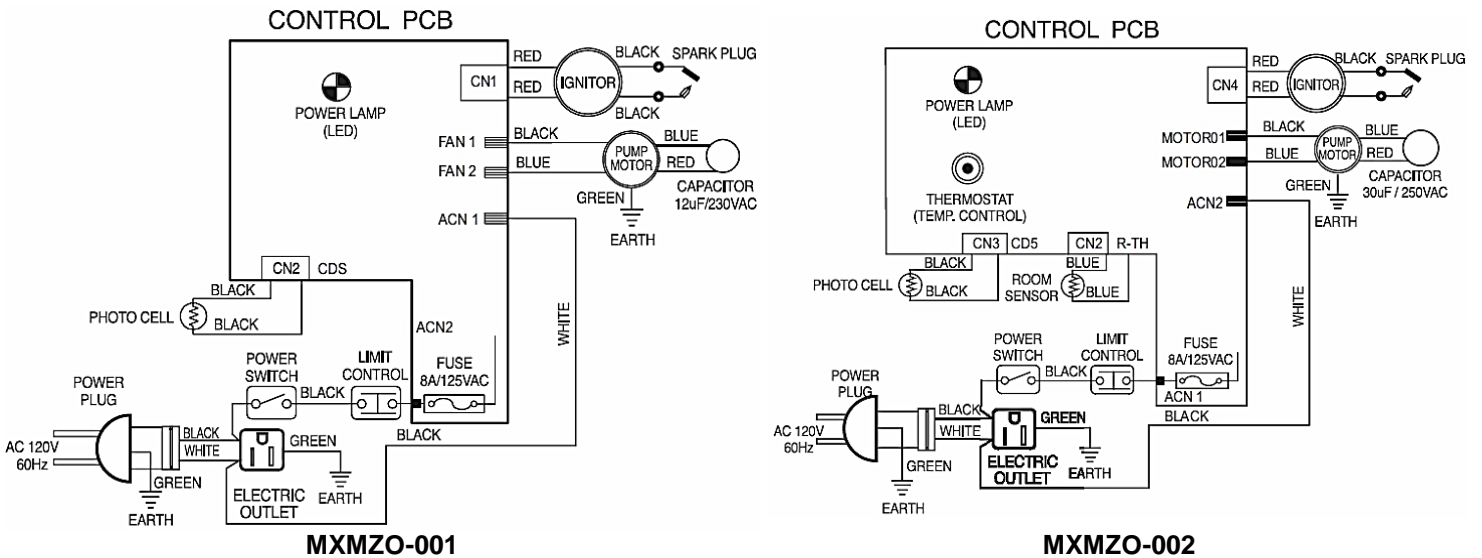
CONTROL PCB

POWER LAMP (LED)

CN1
RED
RED
IGNITOR
BLACK
BLACK
SPARK PLUG

FAN 1
FAN 2
BLACK
BLUE
PUMP MOTOR
BLUE
RED
CAPACITOR 12uF/230VAC
GREEN
EARTH

ACN 1

CN2 CDS
BLACK
PHOTO CELL
BLACK

ACN2
WHITE

POWER PLUG
POWER SWITCH
BLACK
LIMIT CONTROL
FUSE 8A/125VAC
AC 120V 60Hz
BLACK
WHITE
GREEN
EARTH
GREEN
EARTH
ELECTRIC OUTLET
BLACK

MXMZO-001

CONTROL PCB

POWER LAMP (LED)

THERMOSTAT (TEMP. CONTROL)

CN4
RED
RED
IGNITOR
BLACK
SPARK PLUG

MOTOR01
MOTOR02
BLACK
BLUE
PUMP MOTOR
BLUE
RED
CAPACITOR 30uF / 250VAC
GREEN
EARTH

ACN2

CN3 CD5
CN2 R-TH
BLACK
PHOTO CELL
BLACK
BLUE
ROOM SENSOR
BLUE

WHITE

POWER PLUG
POWER SWITCH
BLACK
LIMIT CONTROL
FUSE 8A/125VAC
ACN 1
BLACK
AC 120V 60Hz
BLACK
WHITE
GREEN
GREEN
EARTH
ELECTRIC OUTLET
EARTH

MXMZO-002